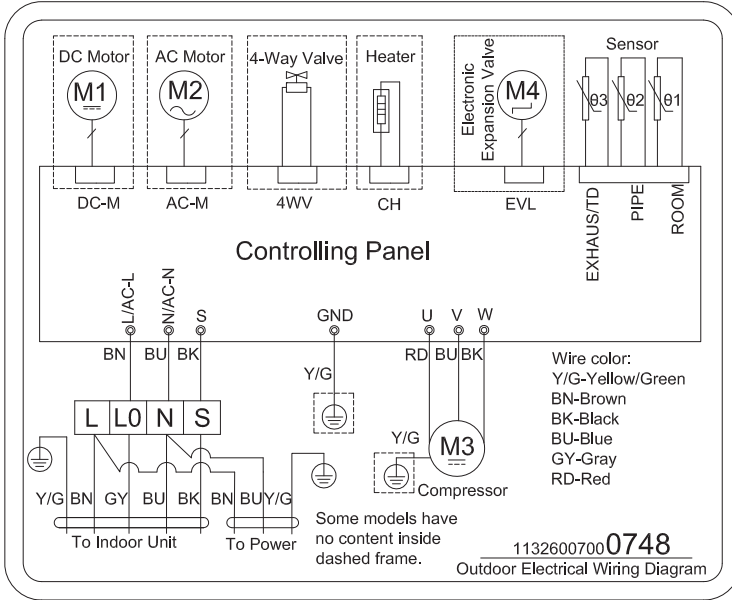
DC Motor
M1
AC Motor
M2
4-Way Valve
Heater
Electronic Expansion Valve
M4
Sensor
θ3
θ2
θ1
DC-M
AC-M
4WV
CH
EVL
EXHAUS/TD
PIPE
ROOM

Controlling Panel

L/AC-L
N/AC-N
S
GND
U
V
W
BN
BU
BK
RD
BU
BK
Y/G
L
L0
N
S
Y/G
M3
Compressor
Y/G
BN
GY
BU
BK
BN
BU
Y/G
To Indoor Unit
To Power

Wire color:
Y/G-Yellow/Green
BN-Brown
BK-Black
BU-Blue
GY-Gray
RD-Red

Some models have no content inside dashed frame.

11326007000748
Outdoor Electrical Wiring Diagram